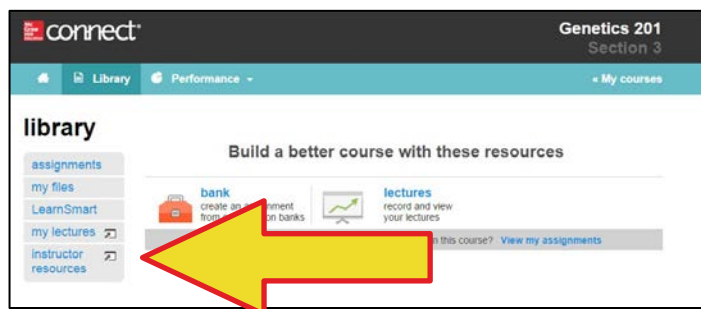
connect

Genetics 201
Section 3

Library
Performance
« My courses

library

assignments
my files
LearnSmart
my lectures
instructor resources

Build a better course with these resources

bank
create an a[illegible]nment from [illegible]n banks

lectures
record and view your lectures

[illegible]n this course? View my assignments